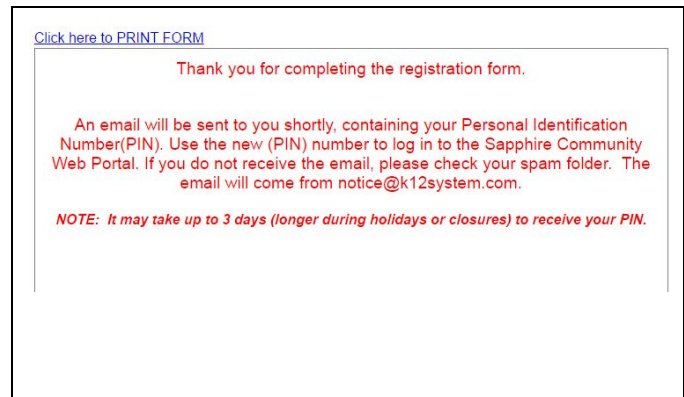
Click here to PRINT FORM

Thank you for completing the registration form.

An email will be sent to you shortly, containing your Personal Identification Number(PIN). Use the new (PIN) number to log in to the Sapphire Community Web Portal. If you do not receive the email, please check your spam folder. The email will come from notice@k12system.com.

NOTE: It may take up to 3 days (longer during holidays or closures) to receive your PIN.